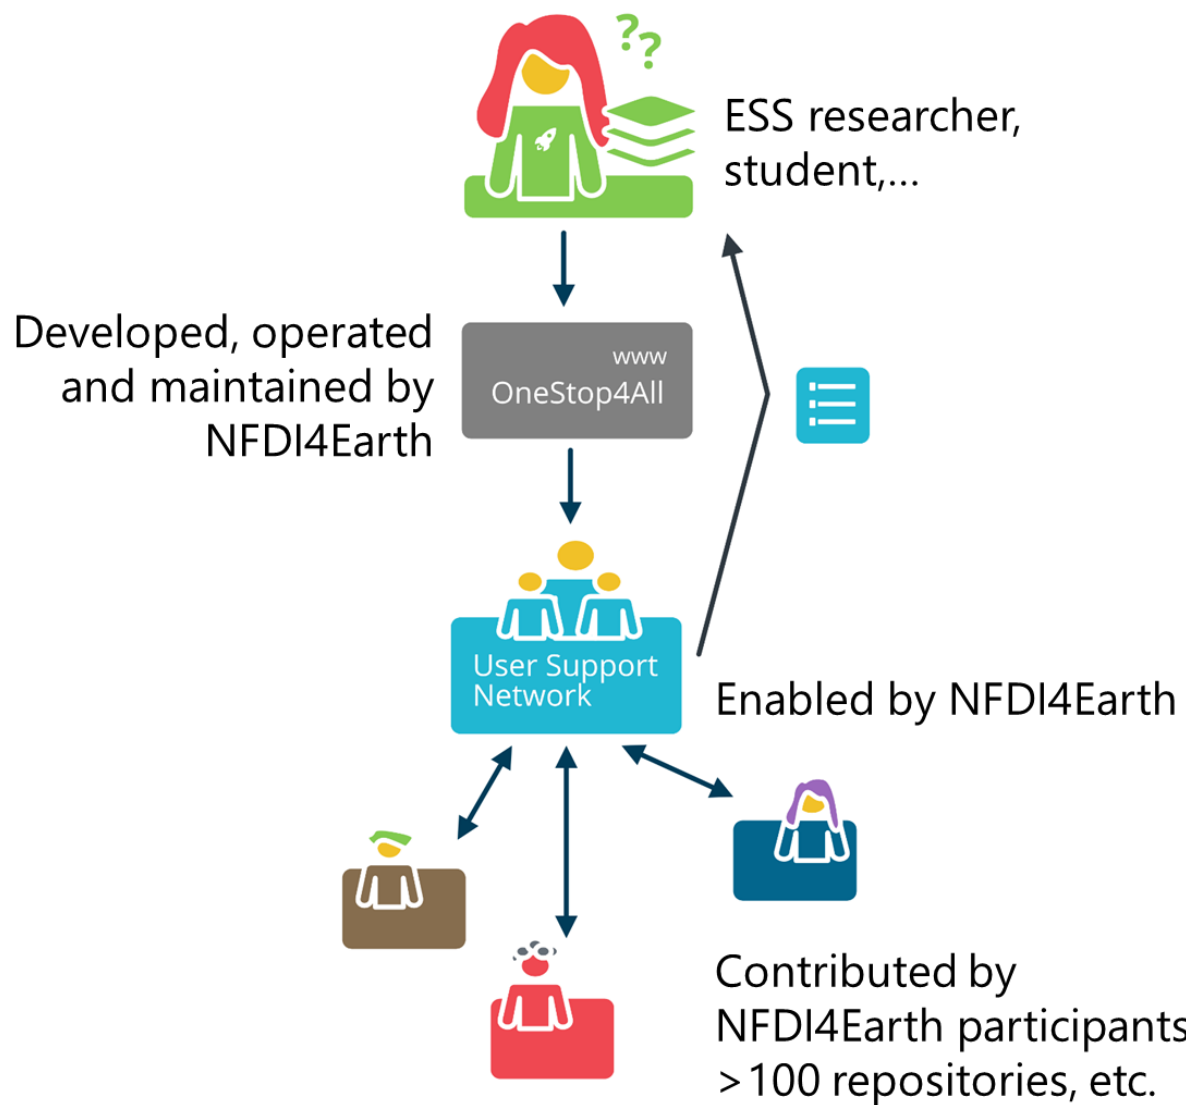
??

ESS researcher, student,...

Developed, operated and maintained by NFDI4Earth

www
OneStop4All

User Support Network

Enabled by NFDI4Earth

Contributed by NFDI4Earth participants >100 repositories, etc.